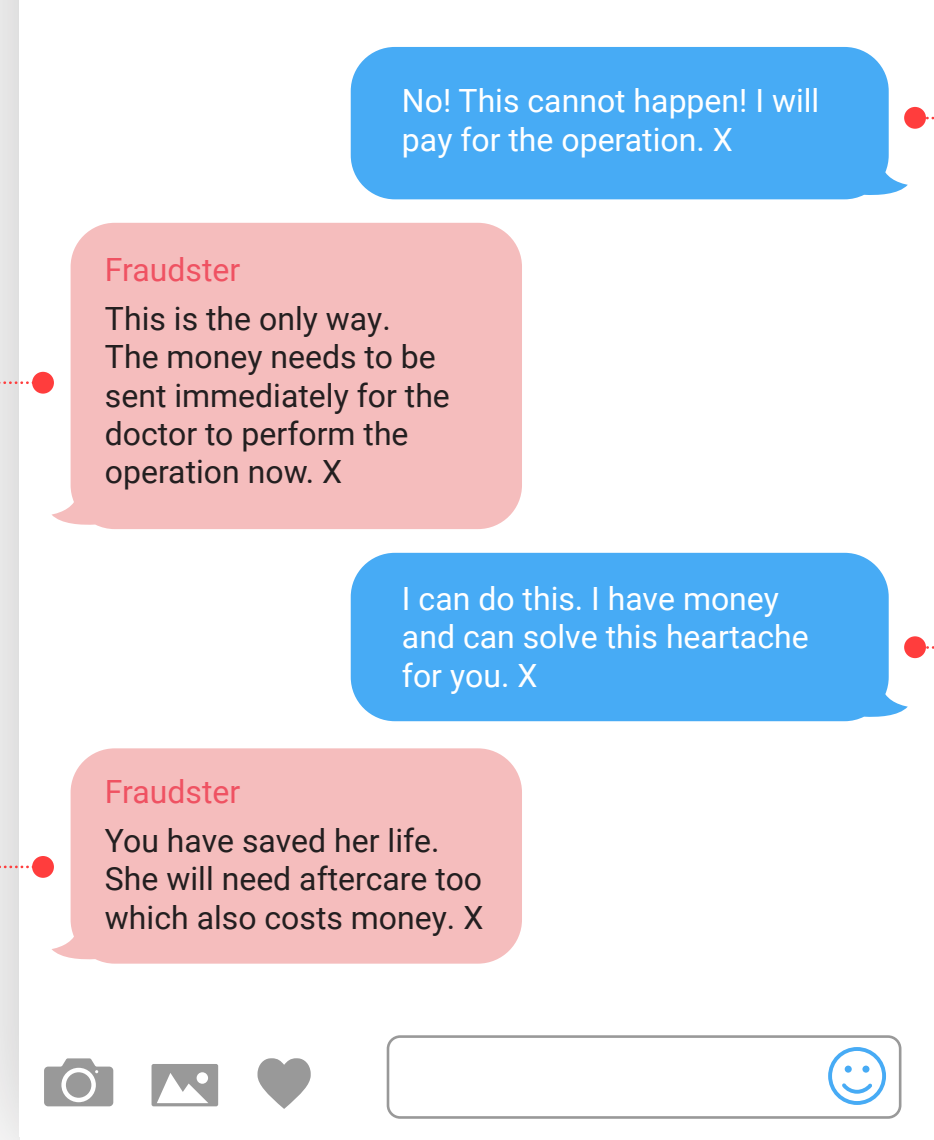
No! This cannot happen! I will pay for the operation. X

Fraudster
This is the only way. The money needs to be sent immediately for the doctor to perform the operation now. X

I can do this. I have money and can solve this heartache for you. X

Fraudster
You have saved her life. She will need aftercare too which also costs money. X